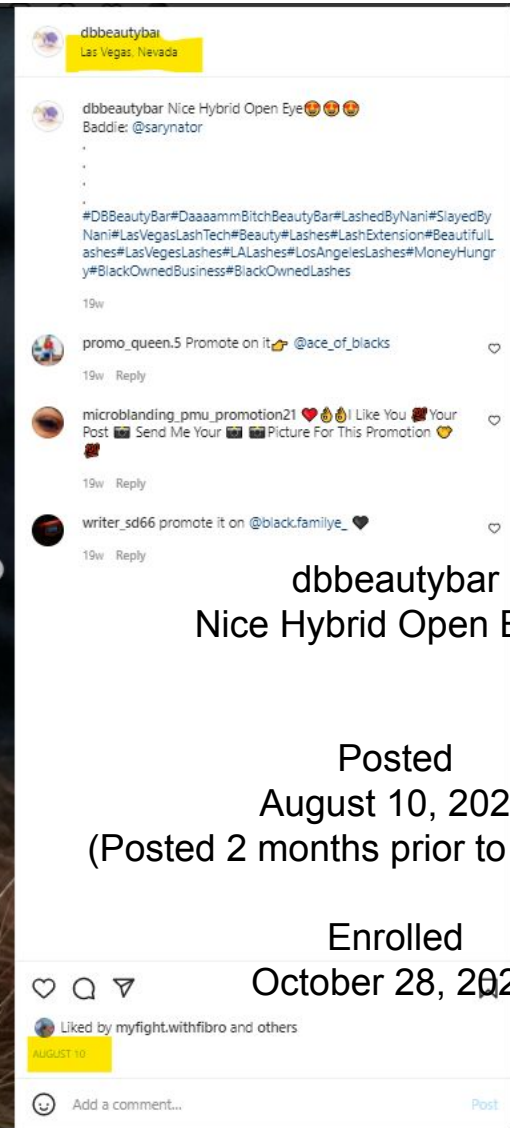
dbbeautybar
Las Vegas, Nevada

dbbeautybar Nice Hybrid Open Eye😍😍😍
Baddie: @sarynator
.
.
.
.
#DBBeautyBar#DaaaammBitchBeautyBar#LashedByNani#SlayedByNani#LasVegasLashTech#Beauty#Lashes#LashExtension#BeautifulLashes#LasVegesLashes#LALashes#LosAngelesLashes#MoneyHungry#BlackOwnedBusiness#BlackOwnedLashes

19w

promo_queen.5 Promote on it👉 @ace_of_blacks
19w Reply

microblanding_pmu_promotion21 ❤️👌👌I Like You 🌹Your Post 📷 Send Me Your 📷 📷Picture For This Promotion 💛🌹
19w Reply

writer_sd66 promote it on @black.familye_ 🖤
19w Reply

dbbeautybar
Nice Hybrid Open E

Posted
August 10, 202
(Posted 2 months prior to

Enrolled
October 28, 202

Liked by myfight.withfibro and others
AUGUST 10

Add a comment...
Post